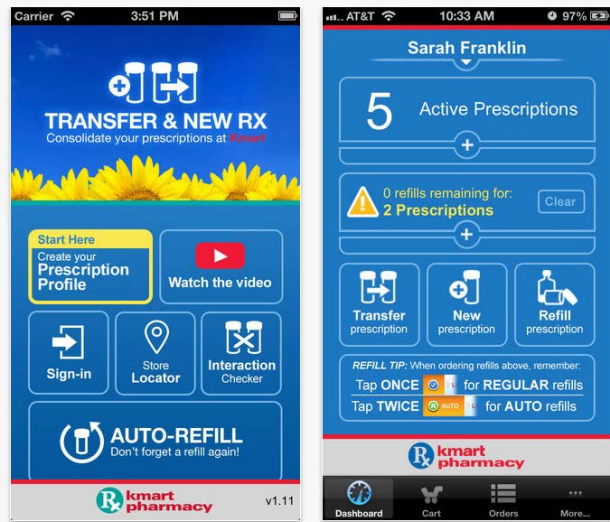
Carrier 3:51 PM

TRANSFER & NEW RX
Consolidate your prescriptions at Kmart

Start Here
Create your
Prescription Profile

Watch the video

Sign-in

Store Locator

Interaction Checker

AUTO-REFILL
Don't forget a refill again!

Rx kmart pharmacy

v1.11

AT&T 10:33 AM 97%

Sarah Franklin

5 Active Prescriptions

0 refills remaining for:
2 Prescriptions

Clear

Transfer prescription

New prescription

Refill prescription

REFILL TIP: When ordering refills above, remember:
Tap ONCE for REGULAR refills
Tap TWICE AUTO for AUTO refills

Rx kmart pharmacy

Dashboard
Cart
Orders
More...